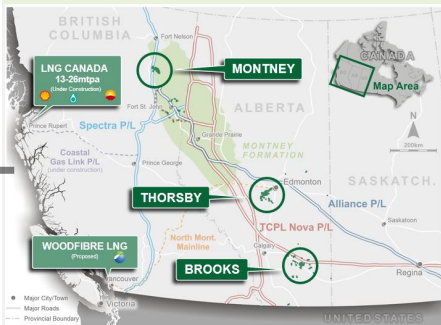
BRITISH COLUMBIA

Fort Nelson

LNG CANADA
13-26mtpa
(Under Construction)

MONTNEY

CANADA
Map Area

Fort St. John

ALBERTA

Prince Rupert

Spectra P/L

Grande Prairie

MONTNEY FORMATION

N

200km

Coastal Gas Link P/L
(under construction)

Prince George

Edmonton

SASKATCH.

THORSBY

Alliance P/L

TCPL Nova P/L

Saskatoon

North Mont. Mainline

WOODFIBRE LNG
(Proposed)

Calgary

BROOKS

Regina

Vancouver

Victoria

Major City/Town
Major Roads
Provincial Boundary

UNITED STATES